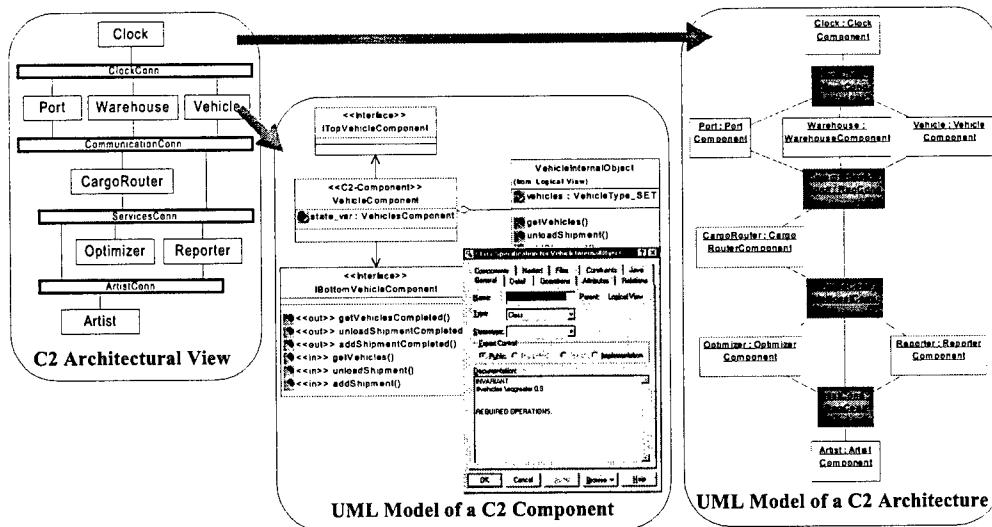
Clock

ClockConn

Port

Warehouse

Vehicle

CommunicationConn

CargoRouter

ServicesConn

Optimizer

Reporter

ArtistConn

Artist

C2 Architectural View

<<Interface>>
ITopVehicleComponent

<<C2-Component>>
VehicleComponent

state_var : VehiclesComponent

VehicleInternalObject
(from Logical View)

vehicles : VehicleType_SET

getVehicles()

unloadShipment()

<<Interface>>
IBottomVehicleComponent

<<out>> getVehiclesCompleted()

<<out>> unloadShipmentCompleted()

<<out>> addShipmentCompleted()

<<in>> getVehicles()

<<in>> unloadShipment()

<<in>> addShipment()

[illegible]

Components | Nested | Files | Contents | Java

General | Detail | Operations | Attributes | Relations

Name: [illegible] Parent: Logical View

Type: Class

Stereotype:

Export Control

Public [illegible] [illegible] Implementation

Documentation:

INVARIANT

#vehicles \lessgreater 0.0

REQUIRED OPERATIONS.

OK | Cancel | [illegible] | Browse | Help

UML Model of a C2 Component

Clock : Clock Component

Port : Port Component

Warehouse : WarehouseComponent

Vehicle : Vehicle Component

CargoRouter : Cargo RouterComponent

Optimizer : Optimizer Component

Reporter : Reporter Component

Artist : Artist Component

UML Model of a C2 Architecture